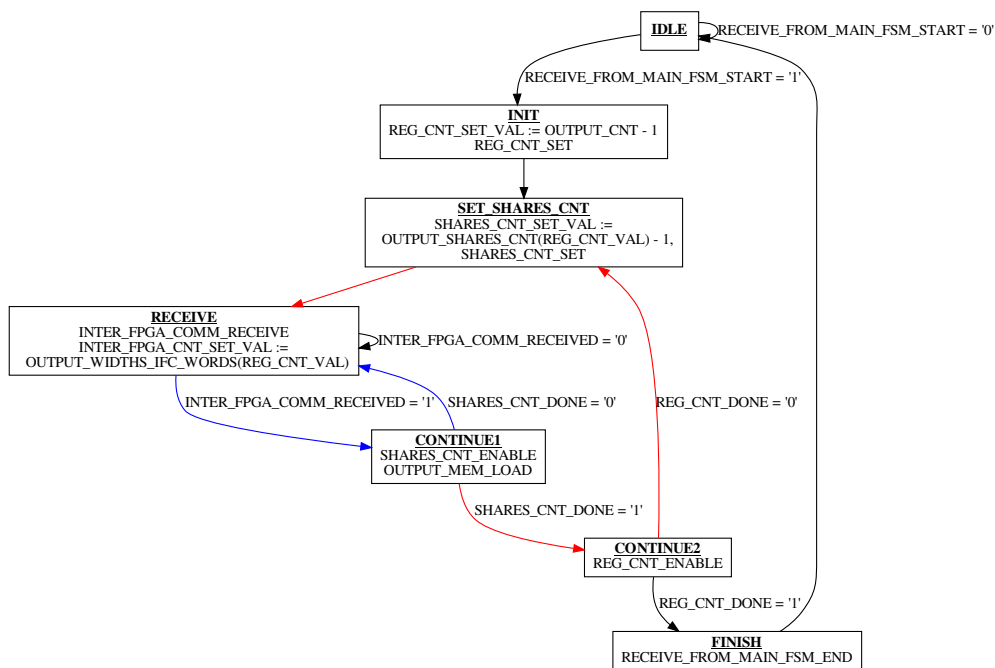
IDLE

RECEIVE_FROM_MAIN_FSM_START = '0'

RECEIVE_FROM_MAIN_FSM_START = '1'

INIT
REG_CNT_SET_VAL := OUTPUT_CNT - 1
REG_CNT_SET

SET_SHARES_CNT
SHARES_CNT_SET_VAL :=
OUTPUT_SHARES_CNT(REG_CNT_VAL) - 1,
SHARES_CNT_SET

RECEIVE
INTER_FPGA_COMM_RECEIVE
INTER_FPGA_CNT_SET_VAL :=
OUTPUT_WIDTHS_IFC_WORDS(REG_CNT_VAL)

INTER_FPGA_COMM_RECEIVED = '0'

INTER_FPGA_COMM_RECEIVED = '1'

SHARES_CNT_DONE = '0'

REG_CNT_DONE = '0'

CONTINUE1
SHARES_CNT_ENABLE
OUTPUT_MEM_LOAD

SHARES_CNT_DONE = '1'

CONTINUE2
REG_CNT_ENABLE

REG_CNT_DONE = '1'

FINISH
RECEIVE_FROM_MAIN_FSM_END